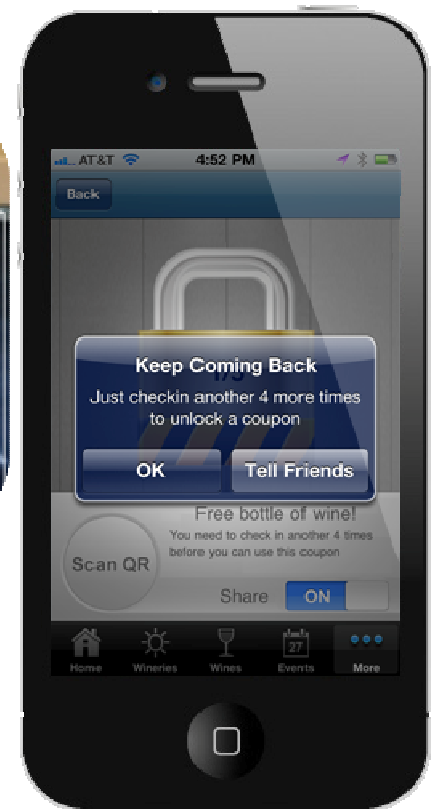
AT&T 4:52 PM

Back

Keep Coming Back
Just checkin another 4 more times to unlock a coupon

OK

Tell Friends

Free bottle of wine!
You need to check in another 4 times before you can use this coupon

Scan QR

Share ON

Home Wineries Wines 27 Events More